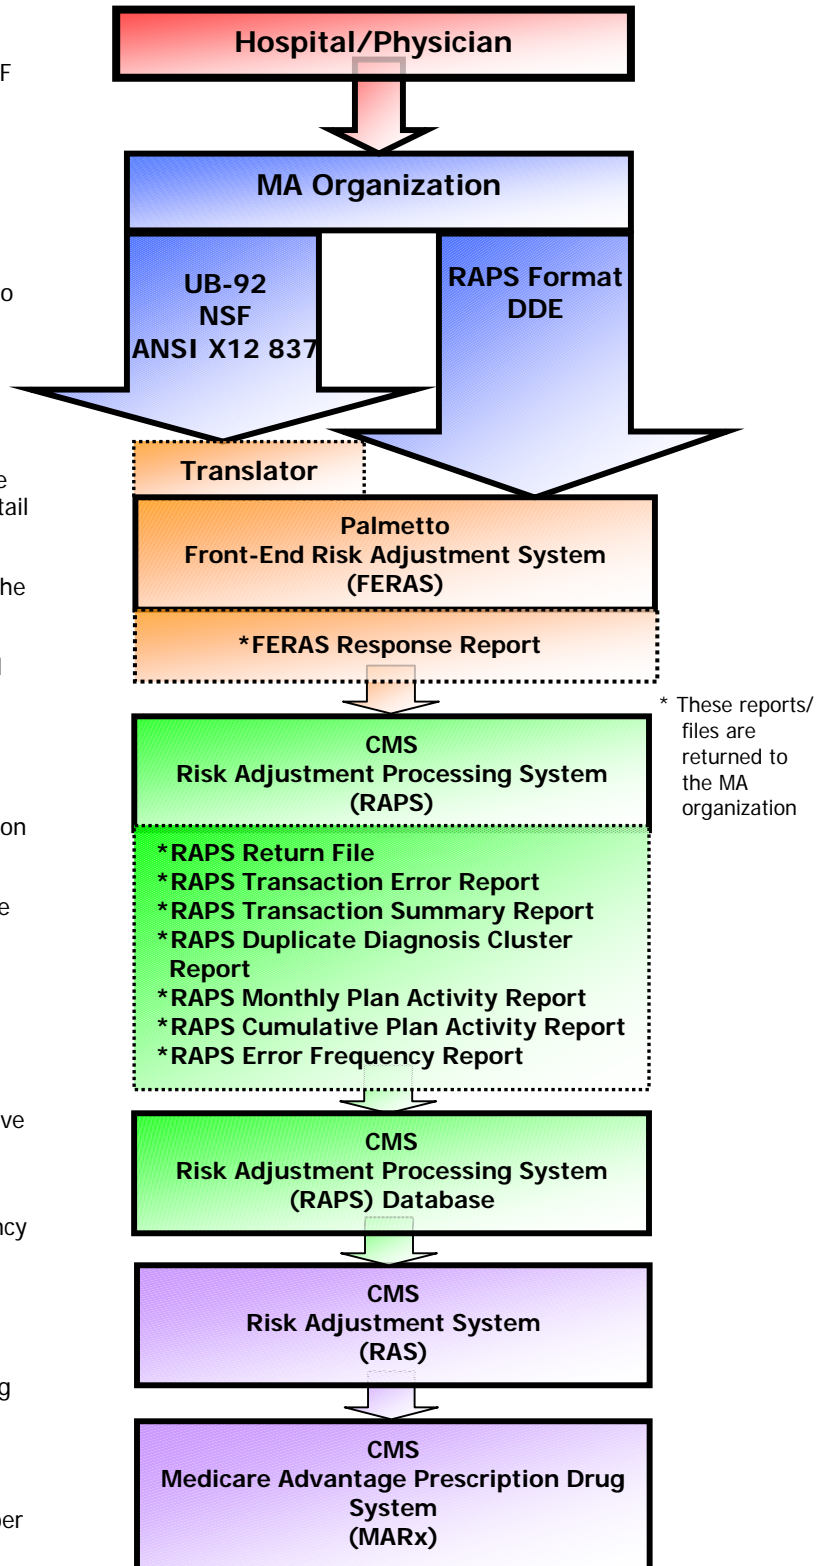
F

o

e
tail

he

l

on

e

ve

ncy

g

ner

Hospital/Physician

MA Organization

UB-92
NSF
ANSI X12 837

RAPS Format
DDE

Translator

Palmetto
Front-End Risk Adjustment System
(FERAS)

*FERAS Response Report

CMS
Risk Adjustment Processing System
(RAPS)

\* These reports/ files are returned to the MA organization

*RAPS Return File
*RAPS Transaction Error Report
*RAPS Transaction Summary Report
*RAPS Duplicate Diagnosis Cluster Report
*RAPS Monthly Plan Activity Report
*RAPS Cumulative Plan Activity Report
*RAPS Error Frequency Report

CMS
Risk Adjustment Processing System
(RAPS) Database

CMS
Risk Adjustment System
(RAS)

CMS
Medicare Advantage Prescription Drug System
(MARx)